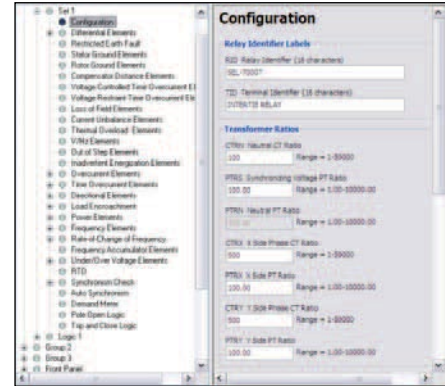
Set 1
Configuration
Differential Elements
Restricted Earth Fault
Stator Ground Elements
Rotor Ground Elements
Compensator Distance Elements
Voltage-Controlled Time Overcurrent El
Voltage Restraint Time Overcurrent Ele
Loss of Field Elements
Current Unbalance Elements
Thermal Overload Elements
V/Hz Elements
Out of Step Elements
Inadvertent Energization Elements
Overcurrent Elements
Time Overcurrent Elements
Directional Elements
Load Encroachment
Power Elements
Frequency Elements
Rate-of-Change of Frequency
Frequency Accumulator Elements
Under/Over Voltage Elements
RTD
Synchronism Check
Auto Synchronism
Demand Meter
Pole Open Logic
Trip and Close Logic
Logic 1
Group 2
Group 3
Front Panel

Configuration

Relay Identifier Labels

RID Relay Identifier (16 characters)
SEL-700GT

TID Terminal Identifier (16 characters)
INTERTIE RELAY

Transformer Ratios

CTRN Neutral CT Ratio
100 Range = 1-50000

PTRS Synchronizing Voltage PT Ratio
100.00 Range = 1.00-10000.00

PTRN Neutral PT Ratio
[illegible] Range = 1.00-10000.00

CTRX X Side Phase CT Ratio
500 Range = 1-50000

PTRX X Side PT Ratio
100.00 Range = 1.00-10000.00

CTRY Y Side Phase CT Ratio
500 Range = 1-50000

PTRY Y Side PT Ratio
100.00 Range = 1.00-10000.00